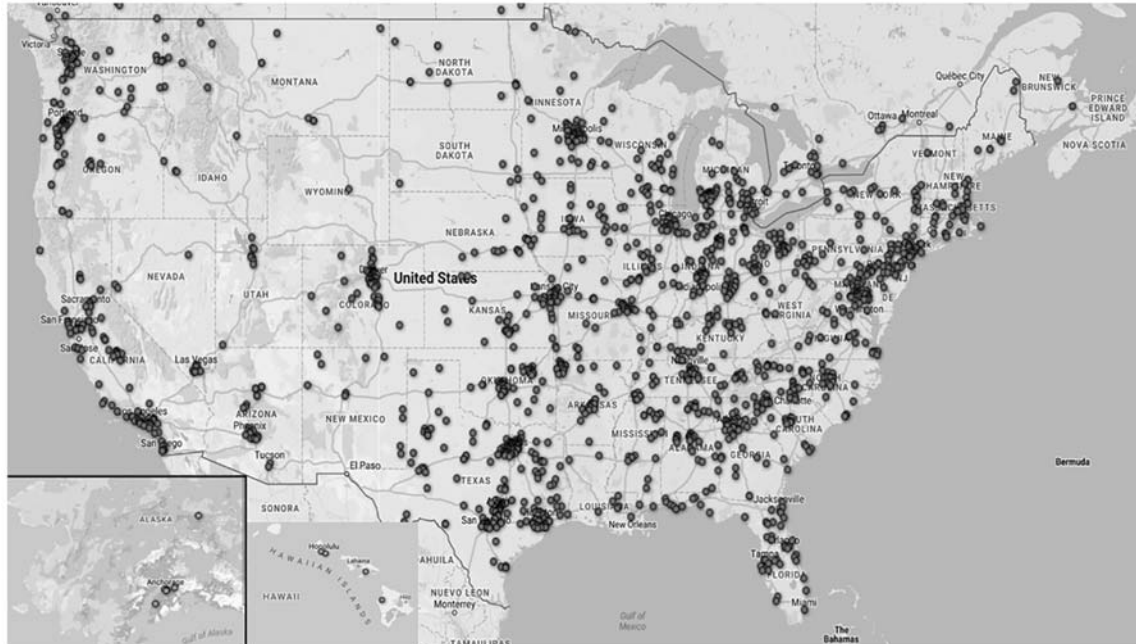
Victoria
WASHINGTON
MONTANA
NORTH DAKOTA
MINNESOTA
Québec City
NEW BRUNSWICK
PRINCE EDWARD ISLAND
Ottawa
Montreal
MAINE
NOVA SCOTIA
Portland
OREGON
IDAHO
SOUTH DAKOTA
WISCONSIN
MICHIGAN
Toronto
VERMONT
NEW HAMPSHIRE
WYOMING
NEW YORK
MASSACHUSETTS
NEBRASKA
IOWA
Chicago
Detroit
PENNSYLVANIA
NEVADA
United States
UTAH
COLORADO
ILLINOIS
INDIANA
Sacramento
Kansas City
San Francisco
KANSAS
MISSOURI
WEST VIRGINIA
San Jose
CALIFORNIA
Las Vegas
KENTUCKY
Nashville
OKLAHOMA
TENNESSEE
Los Angeles
ARIZONA
Phoenix
NEW MEXICO
ARKANSAS
Charlotte
SOUTH CAROLINA
San Diego
MISSISSIPPI
ALABAMA
GEORGIA
Tucson
El Paso
TEXAS
Bermuda
SONORA
LOUISIANA
Jacksonville
ALASKA
San Antonio
New Orleans
Honolulu
Lahaina
HAWAIIAN ISLANDS
COAHUILA
Tampa
Orlando
FLORIDA
Anchorage
HAWAII
NUEVO LEON
Monterrey
Gulf of Mexico
Miami
Gulf of Alaska
TAMAULIPAS
The Bahamas